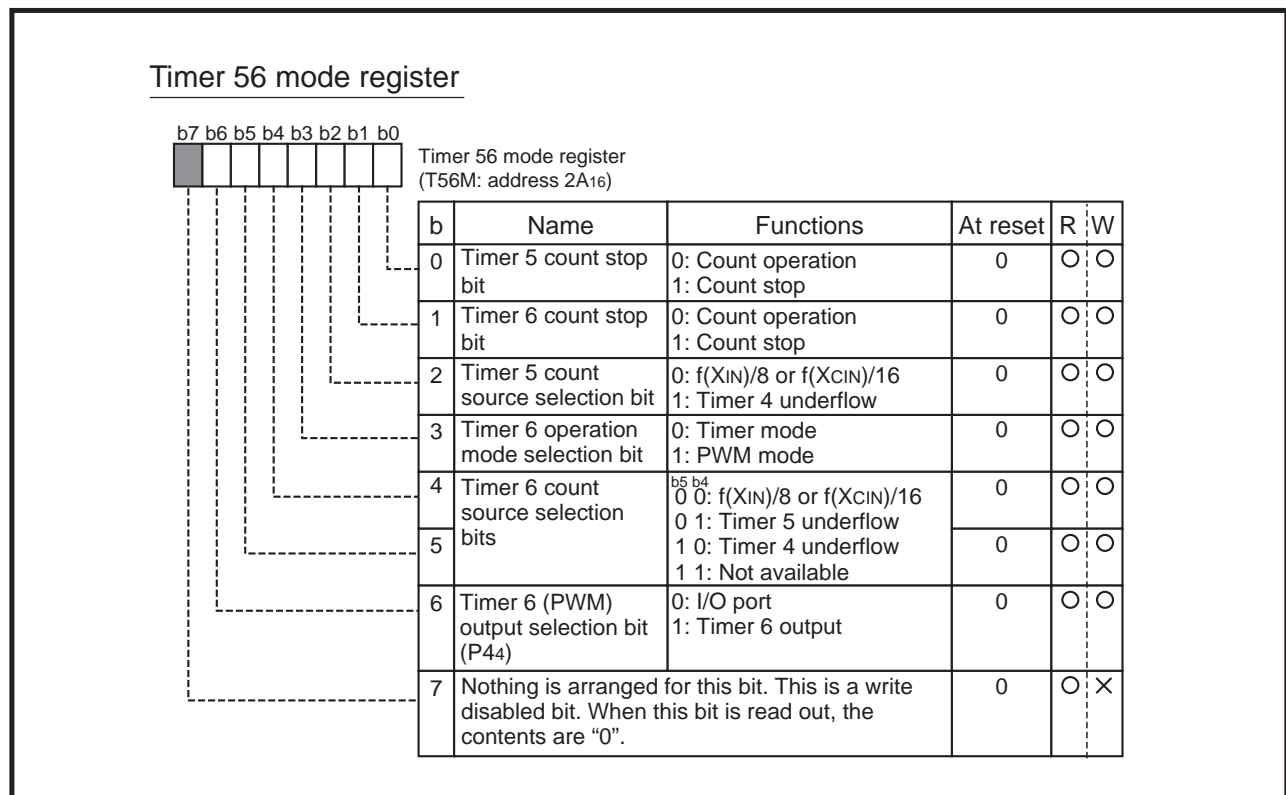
Timer 56 mode register

b7 b6 b5 b4 b3 b2 b1 b0

Timer 56 mode register
(T56M: address $2A_{16}$)

| b | Name | Functions | At reset | R | W |
|---|---|---|---|---|---|
| 0 | Timer 5 count stop bit | 0: Count operation<br>1: Count stop | 0 | O | O |
| 1 | Timer 6 count stop bit | 0: Count operation<br>1: Count stop | 0 | O | O |
| 2 | Timer 5 count source selection bit | 0: $f(X_{IN})/8$ or $f(X_{CIN})/16$<br>1: Timer 4 underflow | 0 | O | O |
| 3 | Timer 6 operation mode selection bit | 0: Timer mode<br>1: PWM mode | 0 | O | O |
| 4 | Timer 6 count source selection bits | b5 b4<br>0 0: $f(X_{IN})/8$ or $f(X_{CIN})/16$<br>0 1: Timer 5 underflow<br>1 0: Timer 4 underflow<br>1 1: Not available | 0 | O | O |
| 5 | | | 0 | O | O |
| 6 | Timer 6 (PWM) output selection bit ($P4_4$) | 0: I/O port<br>1: Timer 6 output | 0 | O | O |
| 7 | Nothing is arranged for this bit. This is a write disabled bit. When this bit is read out, the contents are "0". | | 0 | O | × |